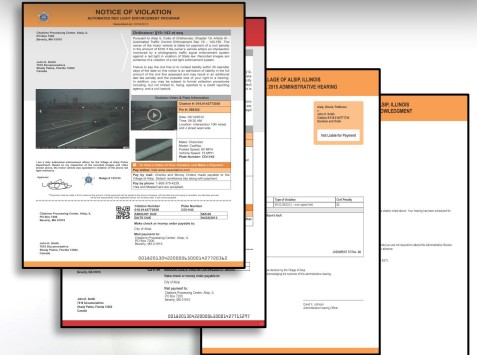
NOTICE OF VIOLATION

AUTOMATED RED LIGHT ENFORCEMENT PROGRAM

Clearance Processing Center, Alsip, IL

Beverly, MA 01915

John K. Smith
7845 Bournemouth
Rowdy Pines, Florida 12345
Canada

Ordinance: §15-15? et seq

Citation & Plate Information

Citation # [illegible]

Pin #: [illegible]

Pay by phone: 1-866-979-6255

Pay online:

Citation Number

Plate Number

AMOUNT DUE

Make check or money order payable to:

City of Alsip

Mail payment to:
Clearance Processing Center, Alsip, IL
PO Box 7205
Beverly, MA 01915

Clearance Processing Center, Alsip, IL
PO Box 7205
Beverly, MA 01915

John K. Smith
7845 Bournemouth
Rowdy Pines, Florida 12345
Canada

0016201304200000630001?00?712?

LAGE OF ALSIP, ILLINOIS
2015 ADMINISTRATIVE HEARING

Alsip, Illinois, Petitioner,

John K. Smith
Citation #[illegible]
Illinois Plate: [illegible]

Type of Violation

Civil Penalty

Not Liable for Payment

JUDGMENT TOTAL: $0

Carol L. Johnson
Administrative Hearing Officer

SIP, ILLINOIS
ENFORCEMENT

Make check or money order payable to:

City of Alsip

Mail payment to:
Clearance Processing Center, Alsip, IL
PO Box 7205
Beverly, MA 01915

John K. Smith
7845 Bournemouth
Rowdy Pines, Florida 12345
Canada

0016201304200000630001?00?712?

Beverly, MA 01915